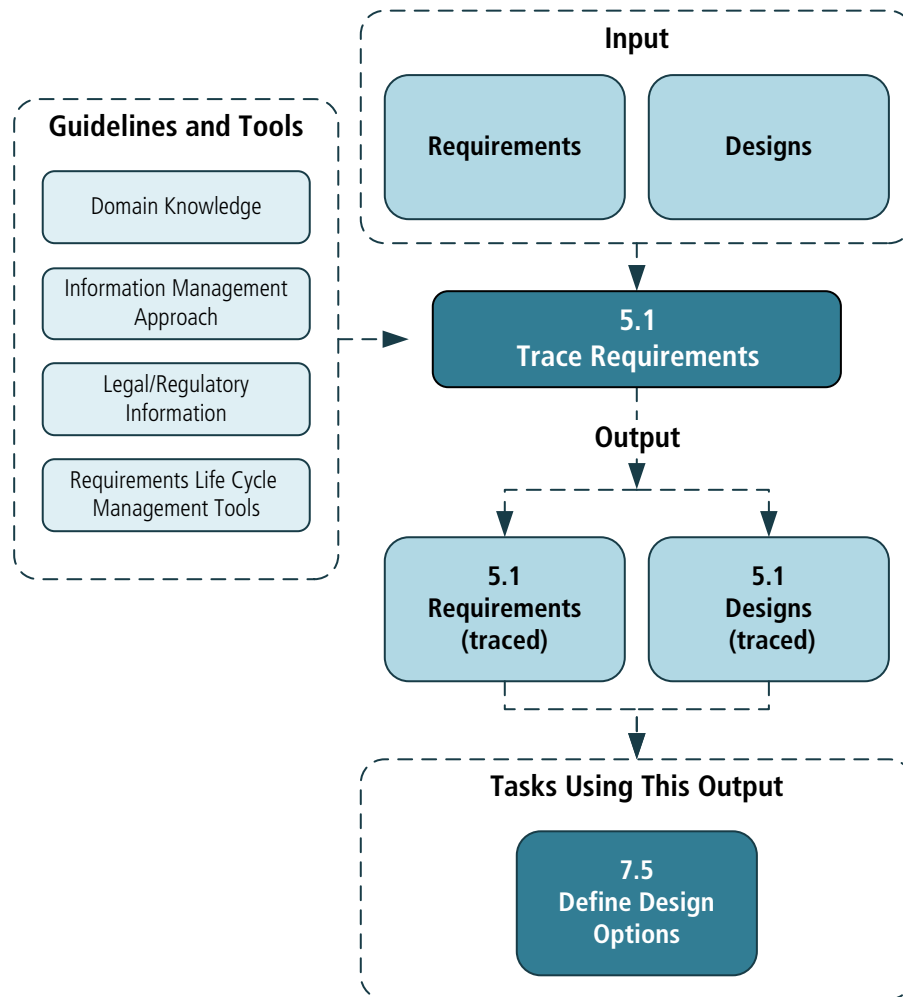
Input

Requirements

Designs

Guidelines and Tools

Domain Knowledge

Information Management Approach

Legal/Regulatory Information

Requirements Life Cycle Management Tools

5.1
Trace Requirements

Output

5.1
Requirements
(traced)

5.1
Designs
(traced)

Tasks Using This Output

7.5
Define Design Options